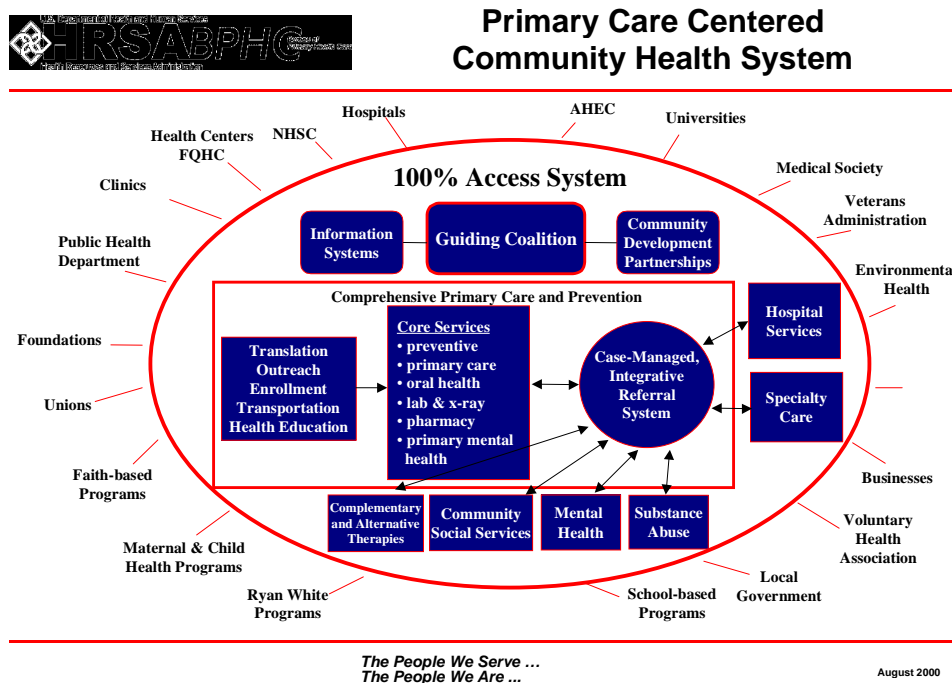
U.S. Department of Health and Human Services HRSA BPHC Bureau of Primary Health Care Health Resources and Services Administration

Primary Care Centered Community Health System

Hospitals
AHEC
Universities
Health Centers FQHC
NHSC
Medical Society
Clinics
Veterans Administration
Public Health Department
Environmental Health
Foundations
Unions
Faith-based Programs
Businesses
Voluntary Health Association
Maternal & Child Health Programs
Local Government
Ryan White Programs
School-based Programs

100% Access System

Information Systems
Guiding Coalition
Community Development Partnerships

Comprehensive Primary Care and Prevention

Translation
Outreach
Enrollment
Transportation
Health Education

Core Services
• preventive
• primary care
• oral health
• lab & x-ray
• pharmacy
• primary mental health

Case-Managed, Integrative Referral System

Hospital Services
Specialty Care

Complementary and Alternative Therapies
Community Social Services
Mental Health
Substance Abuse

The People We Serve …
The People We Are ...

August 2000